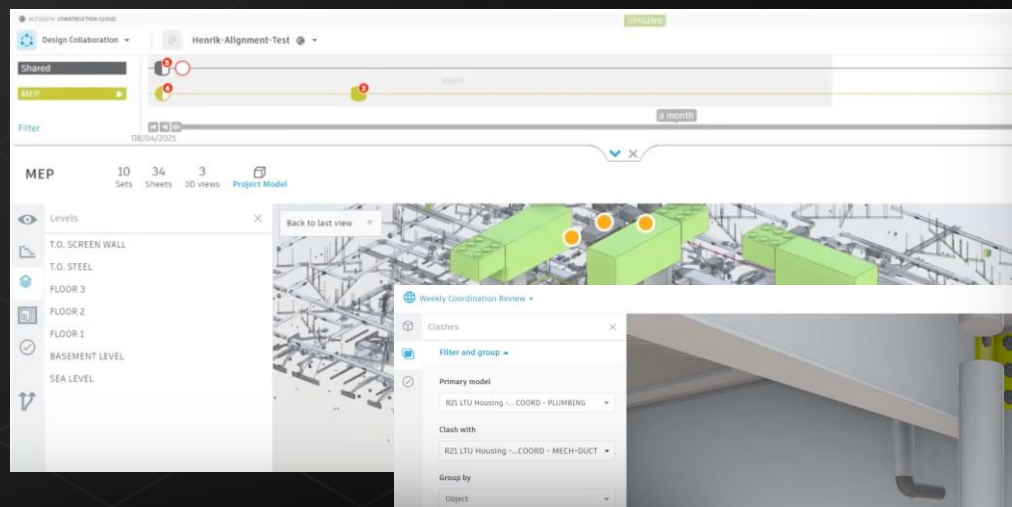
AUTODESK CONSTRUCTION CLOUD

STAGING

Design Collaboration

Henrik-Alignment-Test

Shared

MEP

Filter

08/04/2021

a month

MEP

10 Sets

34 Sheets

3 3D views

Project Model

Levels

T.O. SCREEN WALL

T.O. STEEL

FLOOR 3

FLOOR 2

FLOOR 1

BASEMENT LEVEL

SEA LEVEL

Back to last view

Weekly Coordination Review

Clashes

Filter and group

Primary model

R21 LTU Housing -... COORD - PLUMBING

Clash with

R21 LTU Housing -...COORD - MECH-DUCT

Group by

Object